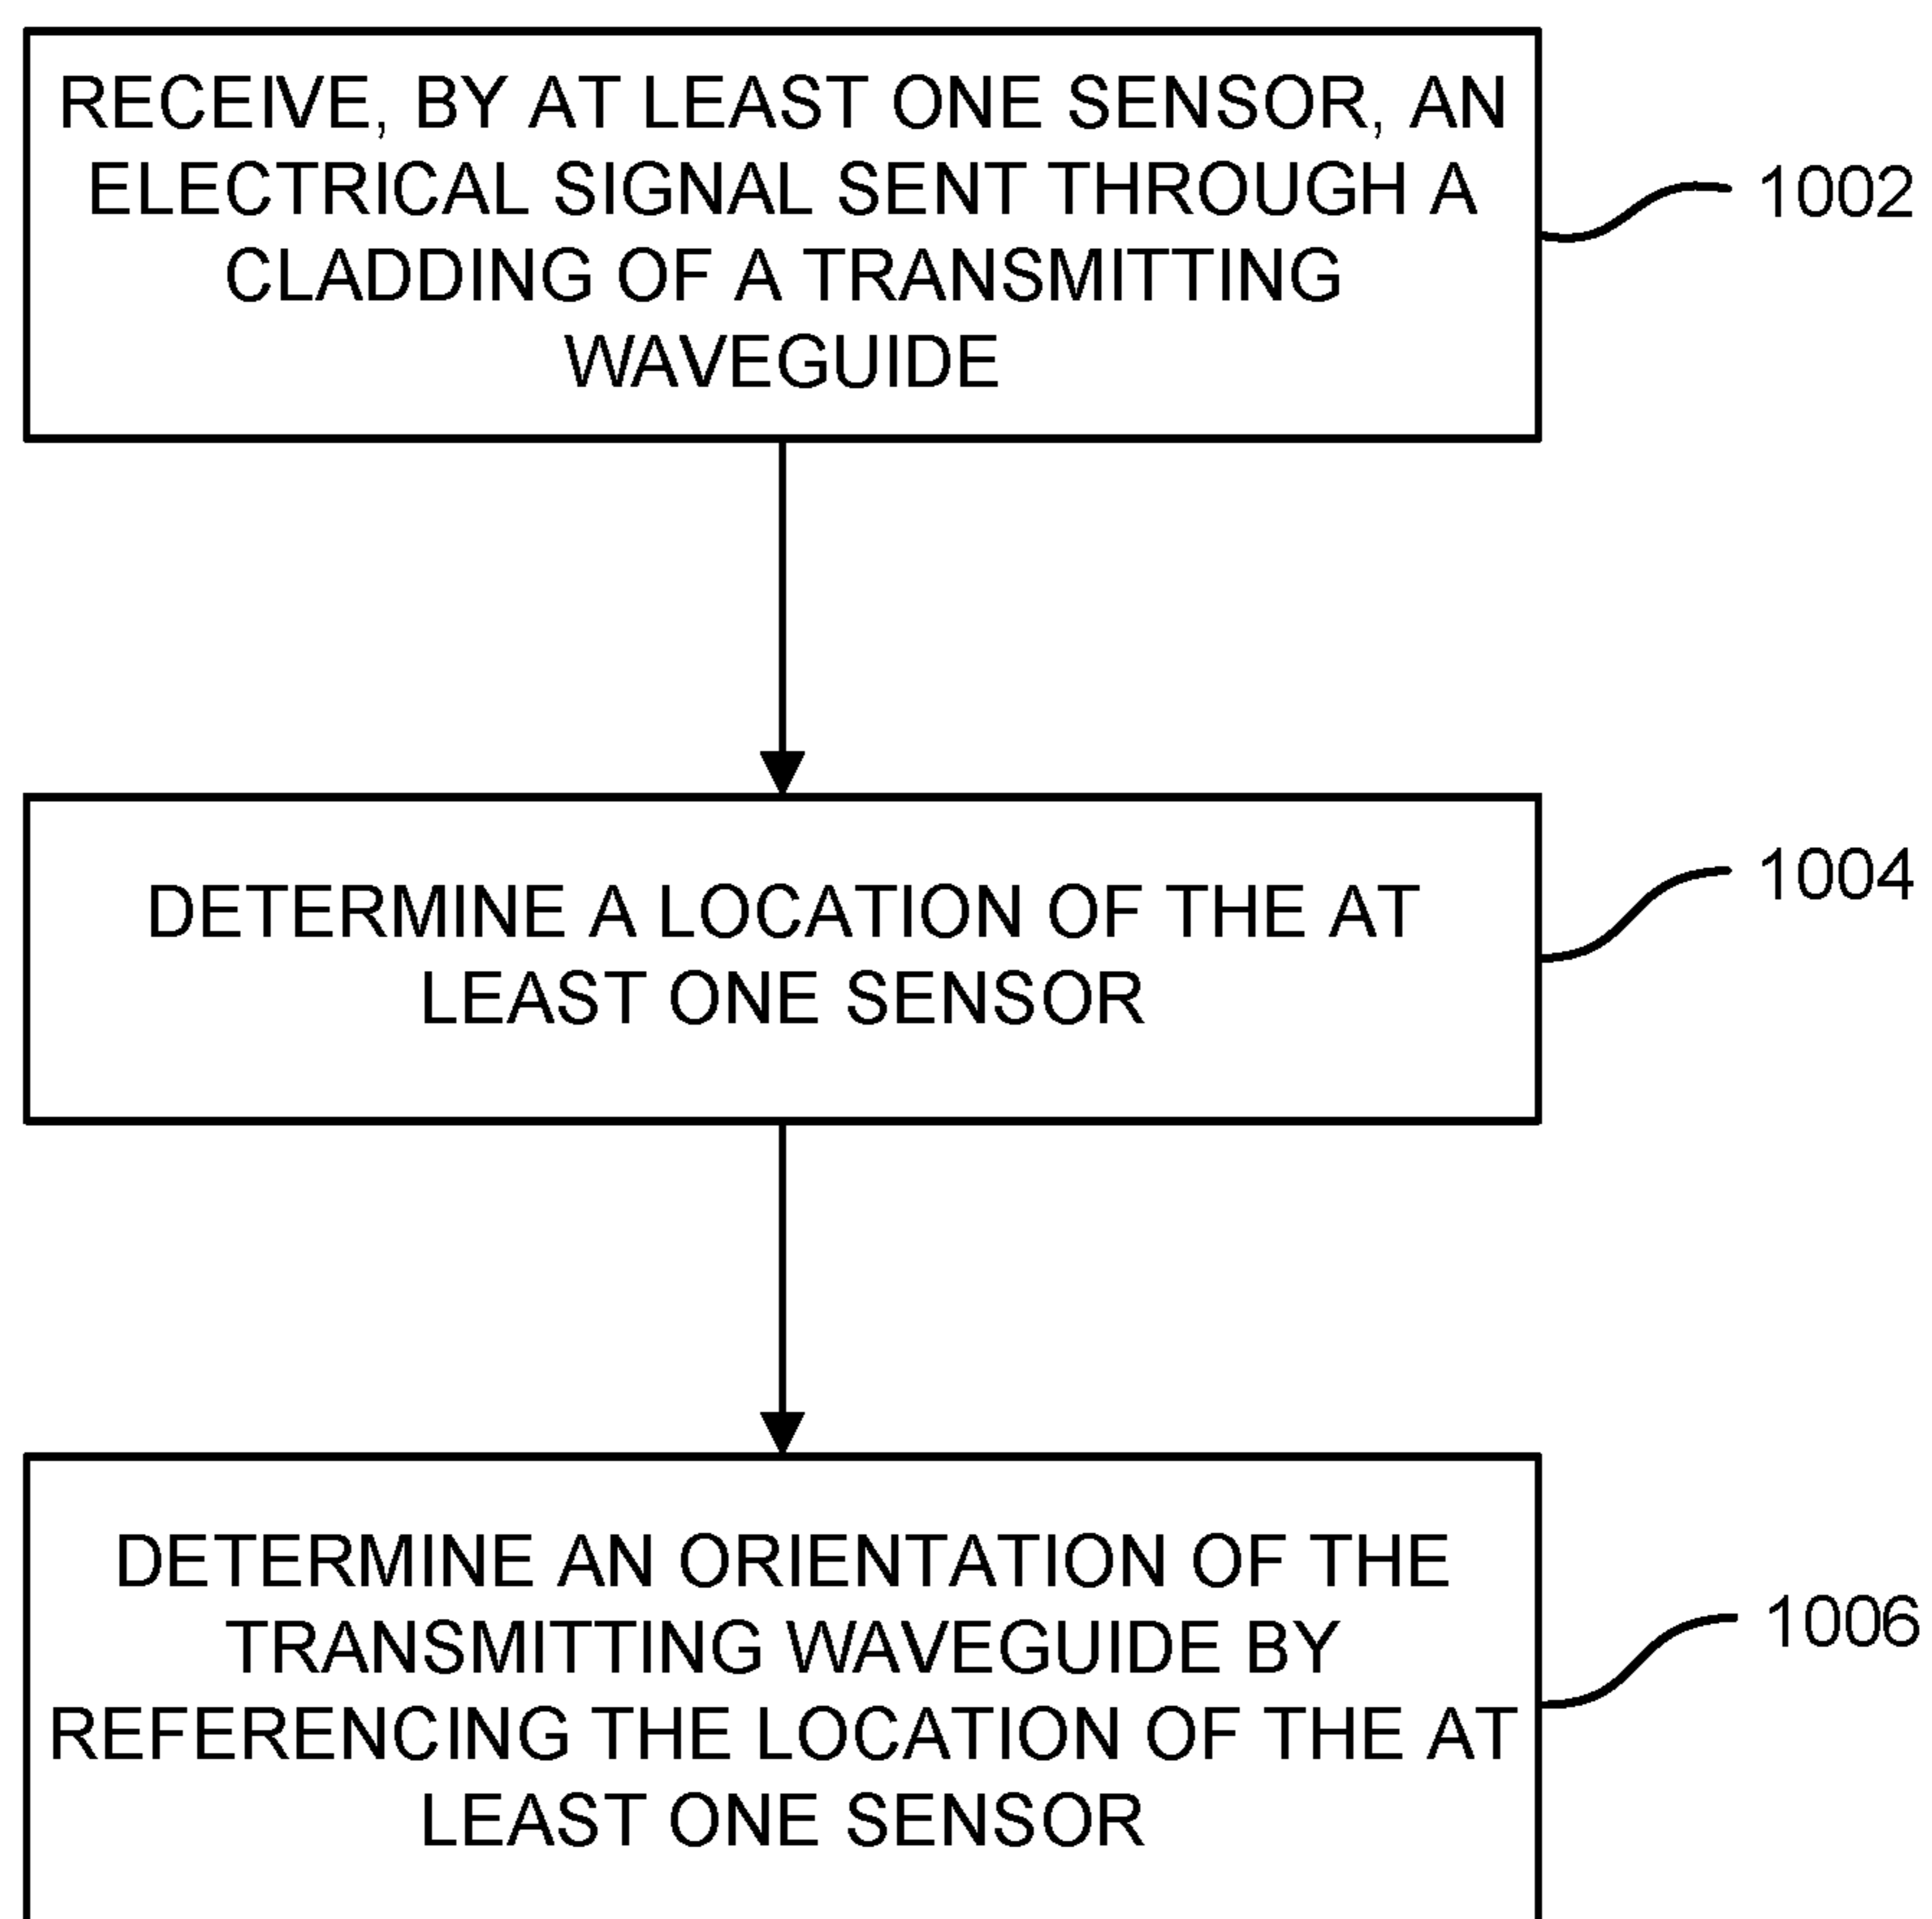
RECEIVE, BY AT LEAST ONE SENSOR, AN ELECTRICAL SIGNAL SENT THROUGH A CLADDING OF A TRANSMITTING WAVEGUIDE

1002

DETERMINE A LOCATION OF THE AT LEAST ONE SENSOR

1004

DETERMINE AN ORIENTATION OF THE TRANSMITTING WAVEGUIDE BY REFERENCING THE LOCATION OF THE AT LEAST ONE SENSOR

1006